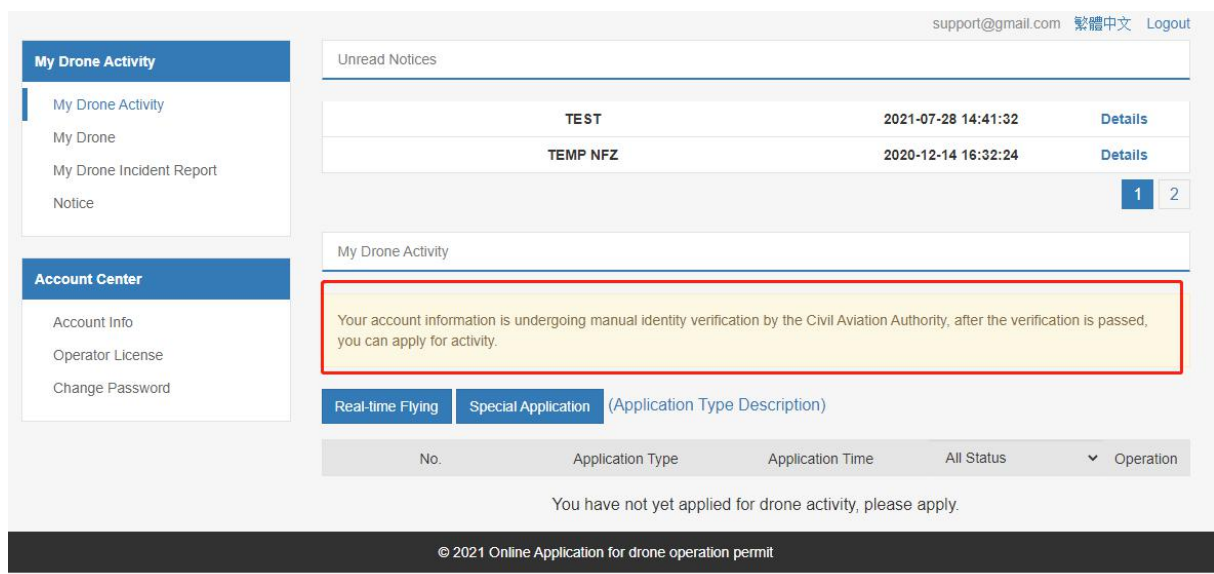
support@gmail.com 繁體中文 Logout

My Drone Activity

My Drone Activity
My Drone
My Drone Incident Report
Notice

Account Center

Account Info
Operator License
Change Password

Unread Notices

| TEST | 2021-07-28 14:41:32 | Details |
|---|---|---|
| TEMP NFZ | 2020-12-14 16:32:24 | Details |

1 2

My Drone Activity

Your account information is undergoing manual identity verification by the Civil Aviation Authority, after the verification is passed, you can apply for activity.

Real-time Flying Special Application (Application Type Description)

| No. | Application Type | Application Time | All Status | Operation |
|---|---|---|---|---|

You have not yet applied for drone activity, please apply.

© 2021 Online Application for drone operation permit